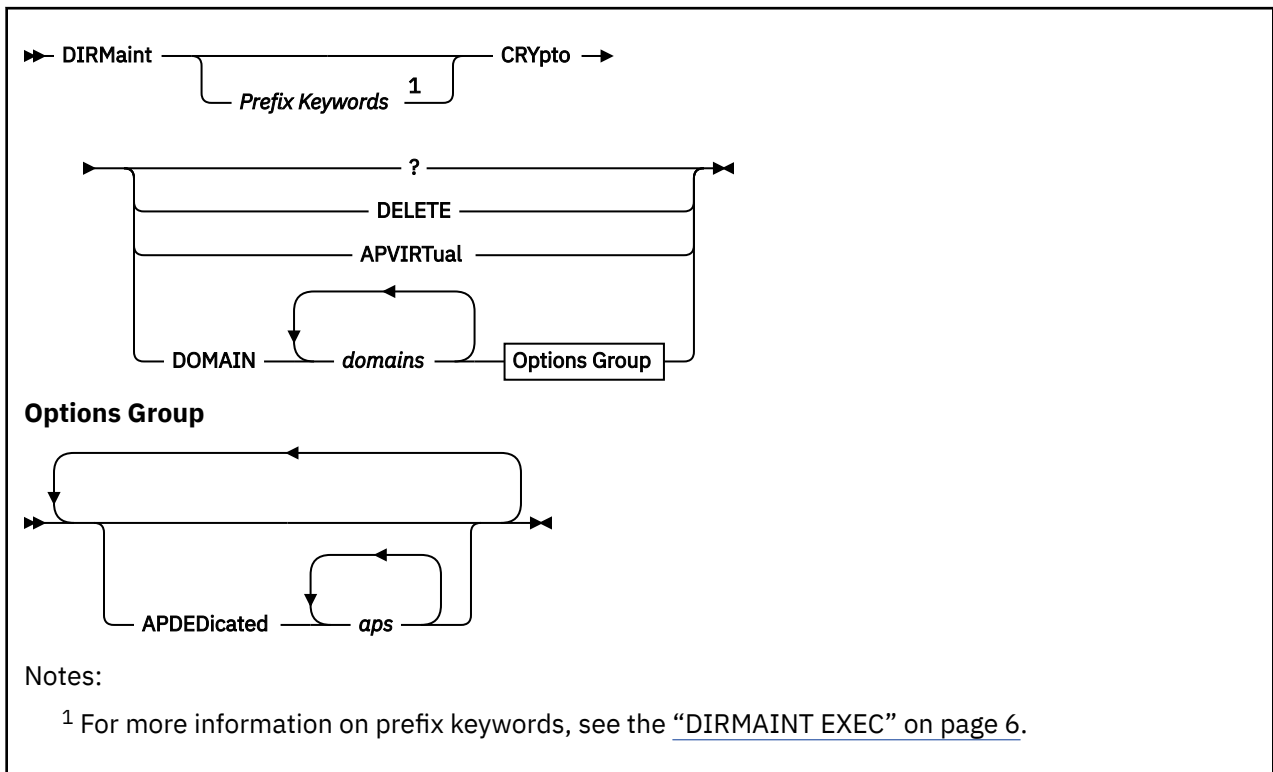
DIRMaint
Prefix Keywords $^1$
CRYpto

?
DELETE
APVIRTual
DOMAIN
domains
Options Group

**Options Group**

APDEDicated
aps

Notes:

$^1$ For more information on prefix keywords, see the "DIRMAINT EXEC" on page 6.